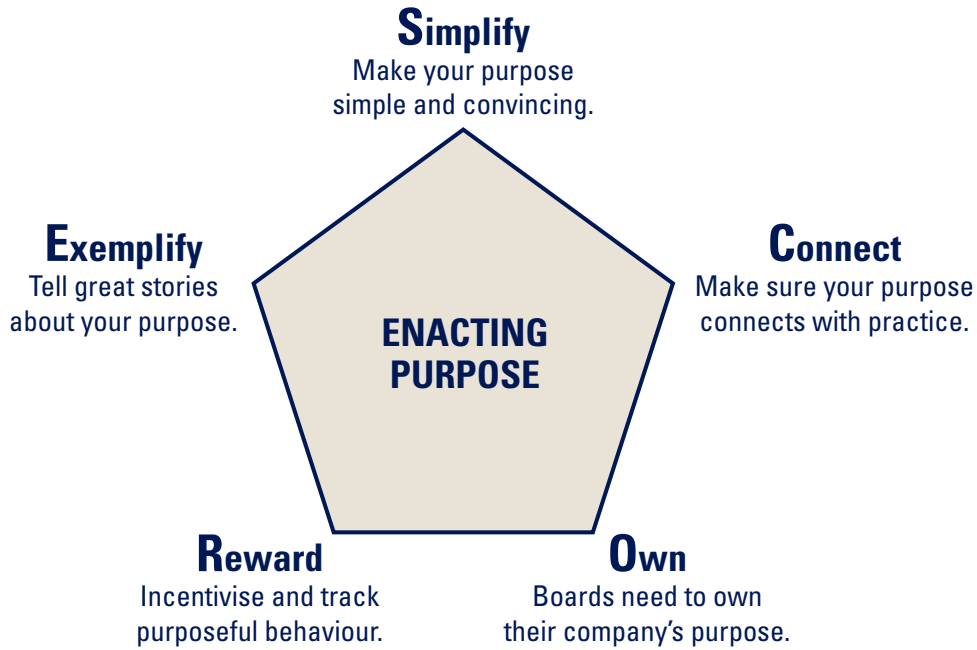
Simplify
Make your purpose simple and convincing.

Exemplify
Tell great stories about your purpose.

Connect
Make sure your purpose connects with practice.

ENACTING PURPOSE

Reward
Incentivise and track purposeful behaviour.

Own
Boards need to own their company's purpose.